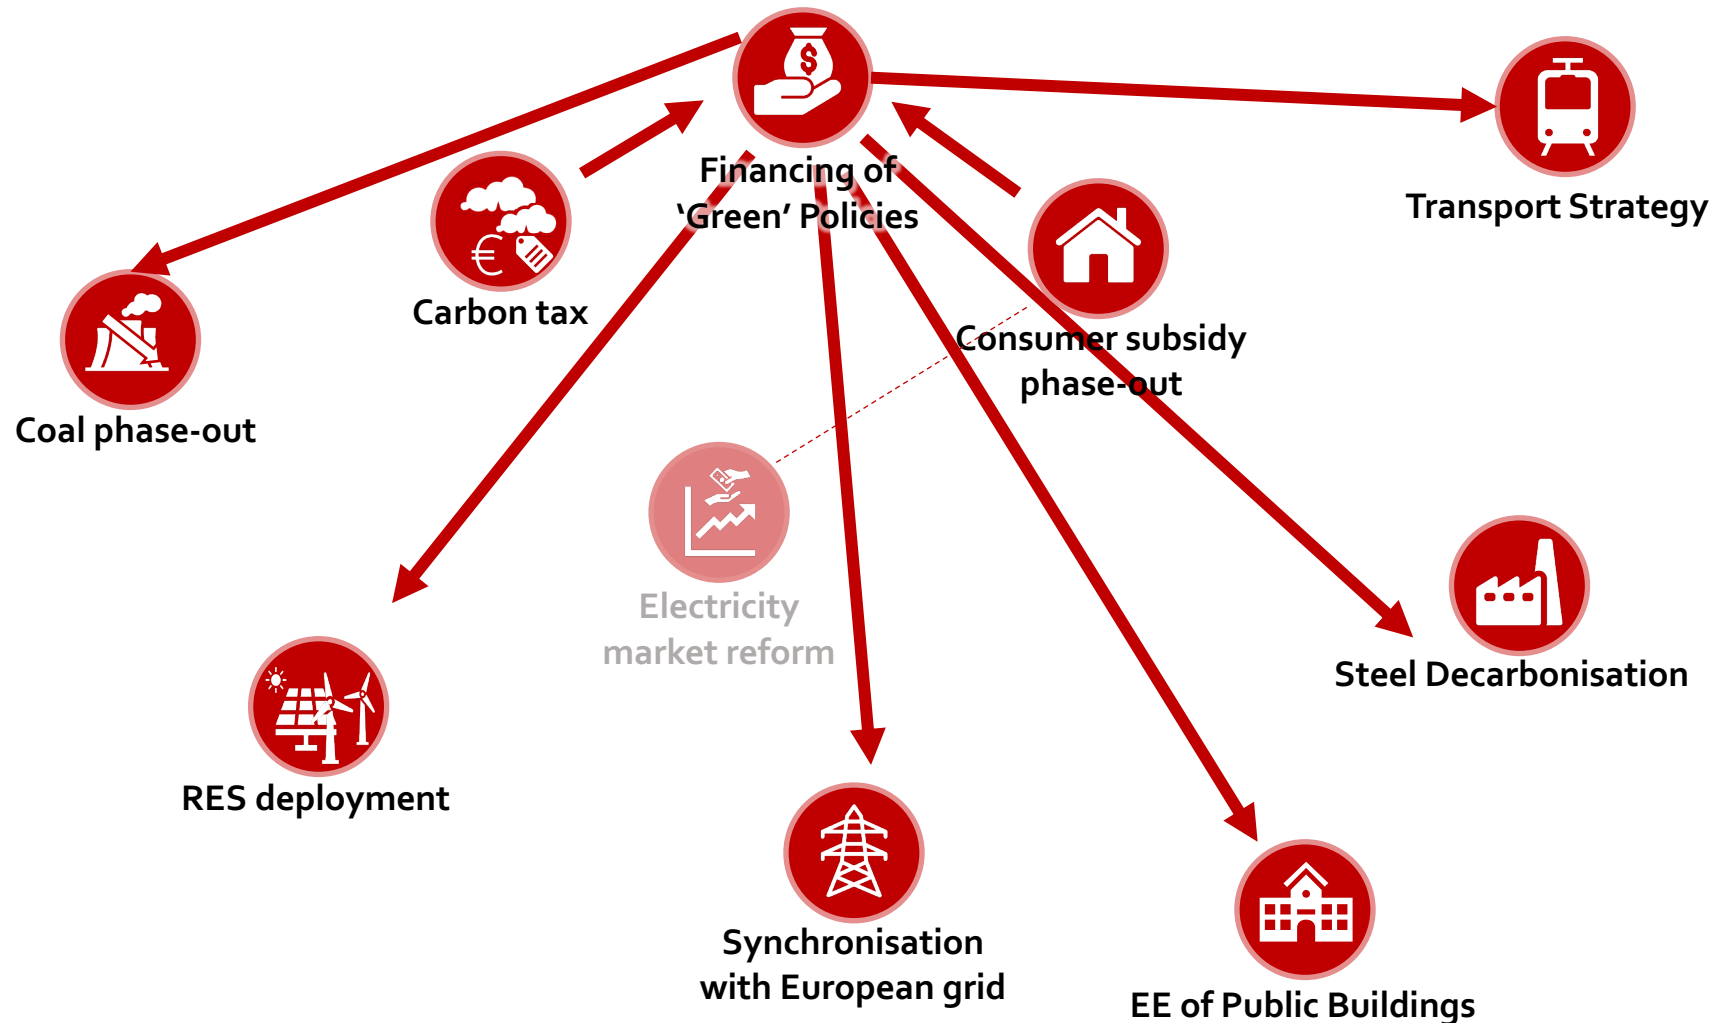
Financing of 'Green' Policies

Transport Strategy

Carbon tax

Coal phase-out

Consumer subsidy phase-out

Electricity market reform

Steel Decarbonisation

RES deployment

Synchronisation with European grid

EE of Public Buildings